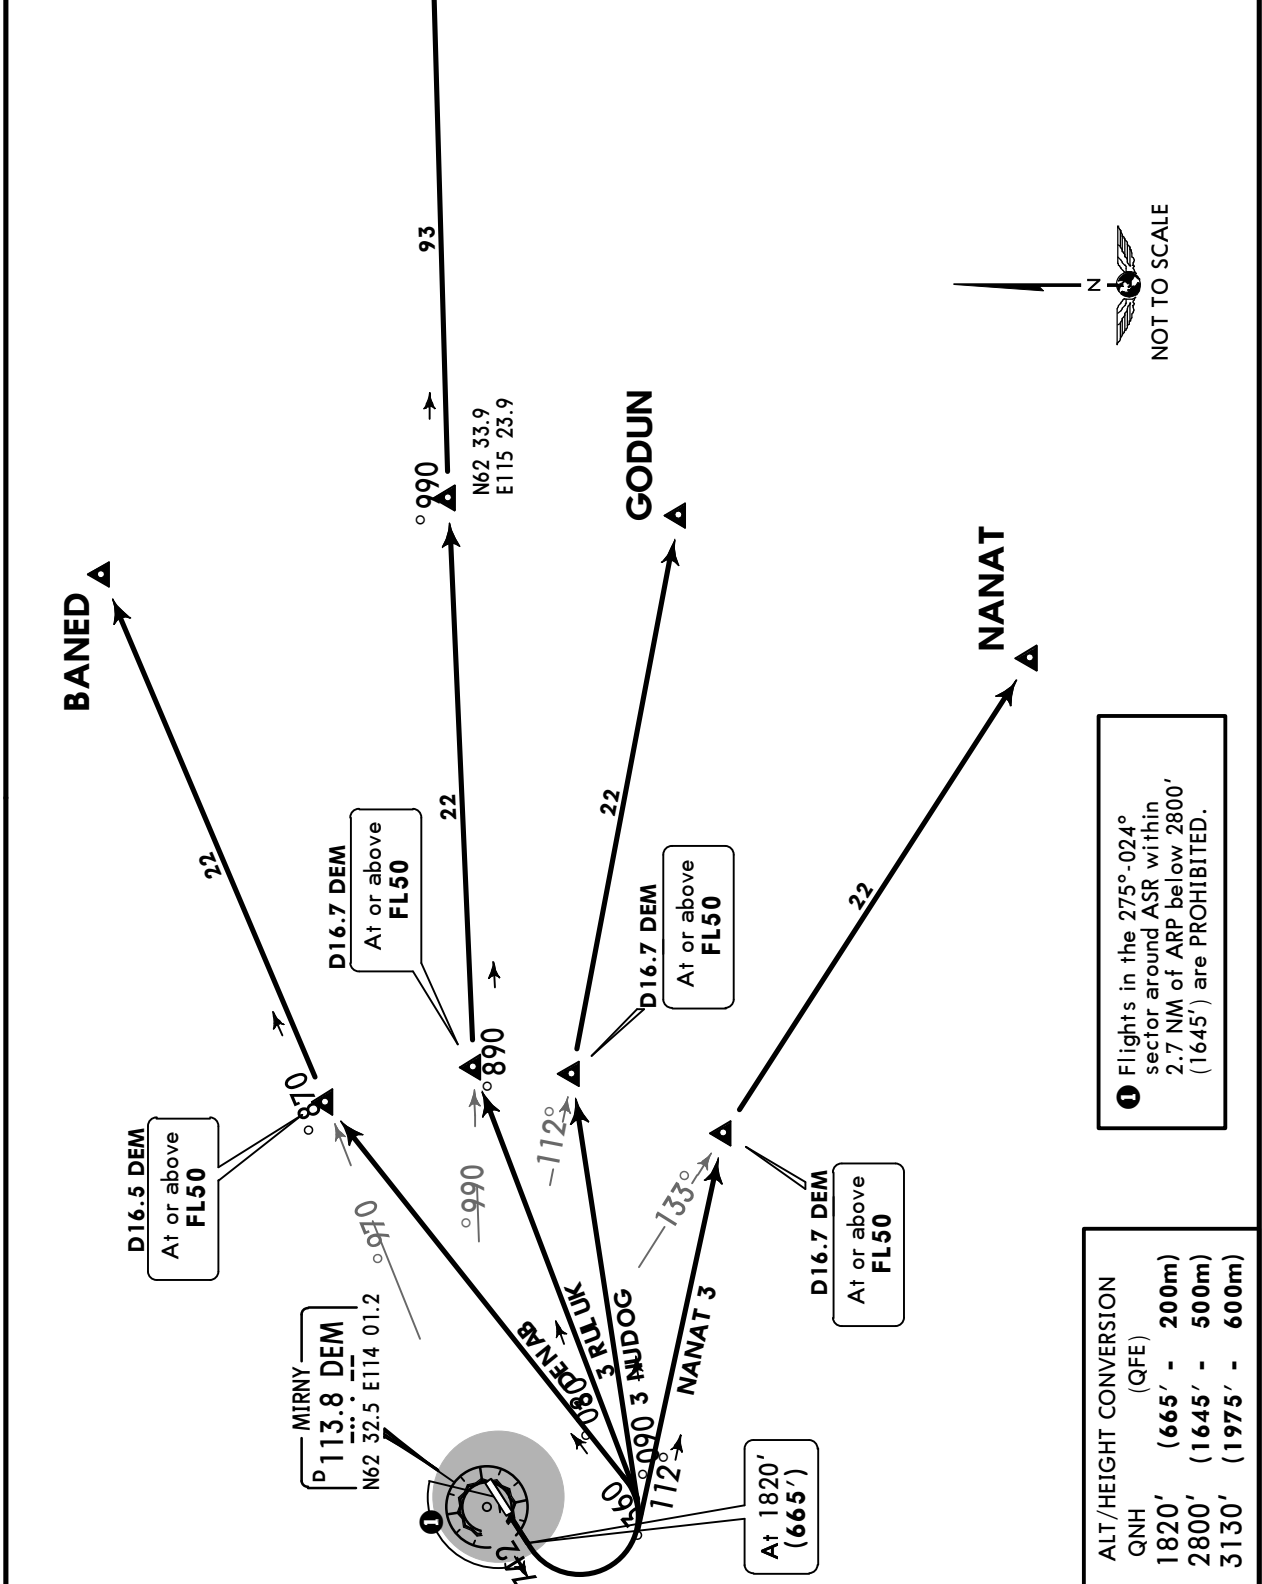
BANED

GODUN

NANAT

93

N62 33.9
E115 23.9

090°

NOT TO SCALE

N

22

22

22

22

D16.5 DEM
At or above
FL50

D16.7 DEM
At or above
FL50

D16.7 DEM
At or above
FL50

D16.7 DEM
At or above
FL50

870°

890°

970°

990°

112°

133°

MIRNY
D 113.8 DEM
N62 32.5 E114 01.2

BANED 3
3 RULUK
3 NUDOG
NANAT 3

080°

090°

060°

112°

At 1820′
(665′)

1 Flights in the 275°-024° sector around ASR within 2.7 NM of ARP below 2800′ (1645′) are PROHIBITED.

ALT/HEIGHT CONVERSION
QNH (QFE)
1820′ (665′ - 200m)
2800′ (1645′ - 500m)
3130′ (1975′ - 600m)